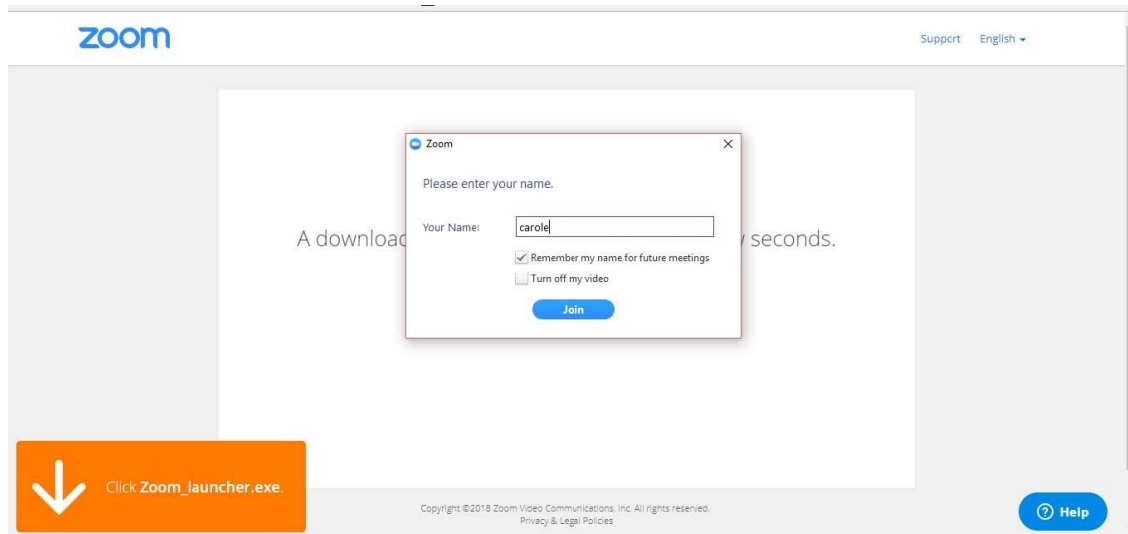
zoom

Support English

Zoom

Please enter your name.

Your Name: carole

Remember my name for future meetings

Turn off my video

Join

A download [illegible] seconds.

Click Zoom_launcher.exe.

Copyright ©2018 Zoom Video Communications, Inc. All rights reserved.
Privacy & Legal Policies

Help